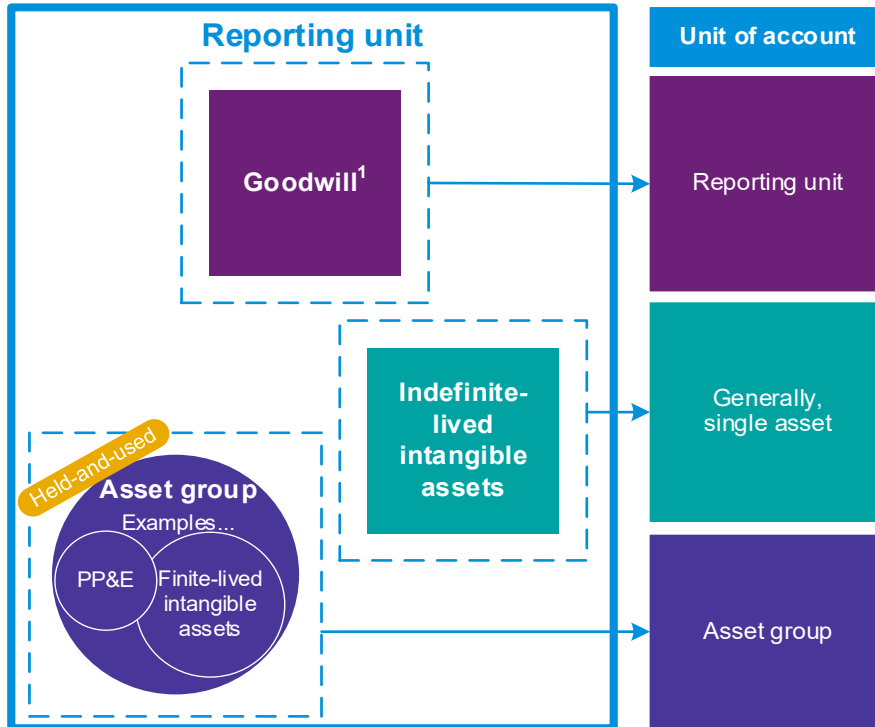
Reporting unit

Goodwill$^1$

Indefinite-lived intangible assets

Held-and-used

Asset group

Examples...

PP&E

Finite-lived intangible assets

Unit of account

Reporting unit

Generally, single asset

Asset group